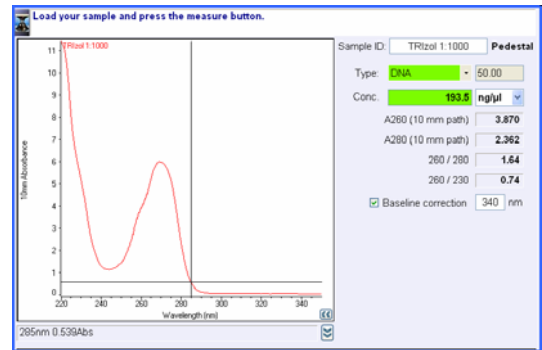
Load your sample and press the measure button.

TRIzol 1:1000

11
10
9
8
7
6
5
4
3
2
1
0

10mm Absorbance

220 240 260 280 300 320 340

Wavelength (nm)

285nm 0.539Abs

Sample ID: TRIzol 1:1000 Pedestal

Type: DNA 50.00

Conc. 193.5 ng/µl

A260 (10 mm path) 3.870

A280 (10 mm path) 2.362

260 / 280 1.64

260 / 230 0.74

Baseline correction 340 nm